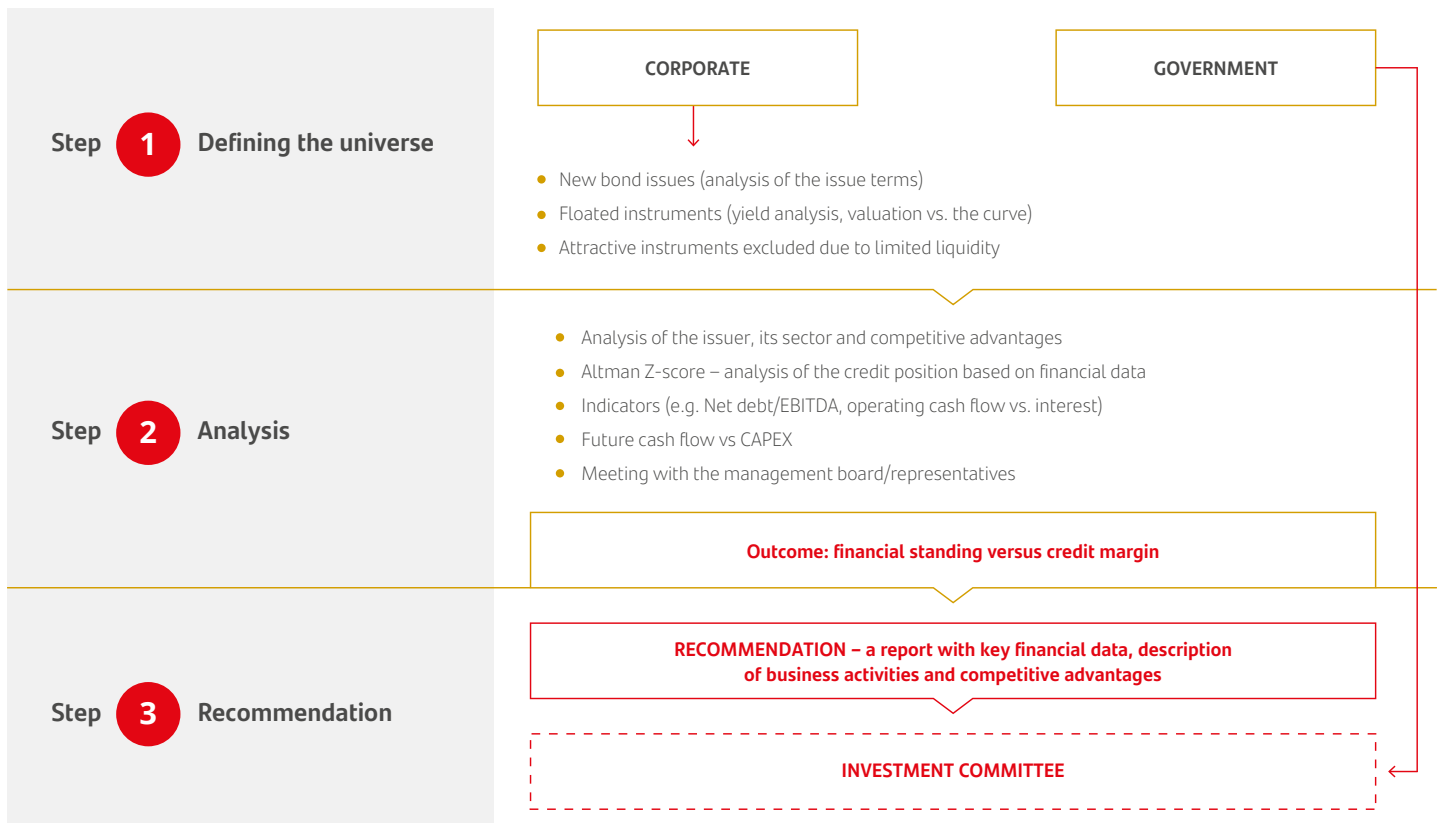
Step 1 Defining the universe

CORPORATE

GOVERNMENT

- New bond issues (analysis of the issue terms)
- Floated instruments (yield analysis, valuation vs. the curve)
- Attractive instruments excluded due to limited liquidity

Step 2 Analysis

- Analysis of the issuer, its sector and competitive advantages
- Altman Z-score – analysis of the credit position based on financial data
- Indicators (e.g. Net debt/EBITDA, operating cash flow vs. interest)
- Future cash flow vs CAPEX
- Meeting with the management board/representatives

Outcome: financial standing versus credit margin

Step 3 Recommendation

RECOMMENDATION – a report with key financial data, description of business activities and competitive advantages

INVESTMENT COMMITTEE